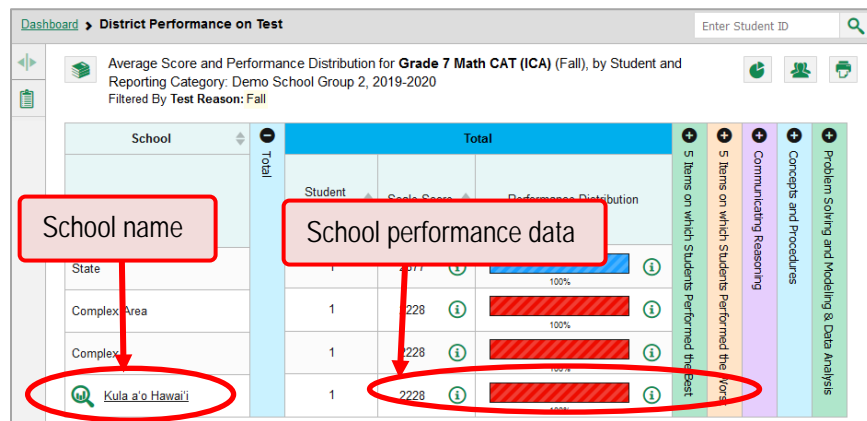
Dashboard > District Performance on Test

Enter Student ID

Average Score and Performance Distribution for **Grade 7 Math CAT (ICA)** (Fall), by Student and Reporting Category: Demo School Group 2, 2019-2020
Filtered By **Test Reason:** Fall

| School | Total | Student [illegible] | Scale Score | Performance Distribution | 5 Items on which Students Performed the Best | 5 Items on which Students Performed the Worst | Communicating Reasoning | Concepts and Procedures | Problem Solving and Modeling & Data Analysis |
|---|---|---|---|---|---|---|---|---|---|
| State | | 1 | 2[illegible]77 | 100% | | | | | |
| Complex Area | | 1 | 2228 | 100% | | | | | |
| Complex | | 1 | 2228 | 100% | | | | | |
| Kula a'o Hawai'i | | 1 | 2228 | 100% | | | | | |

School name

School performance data